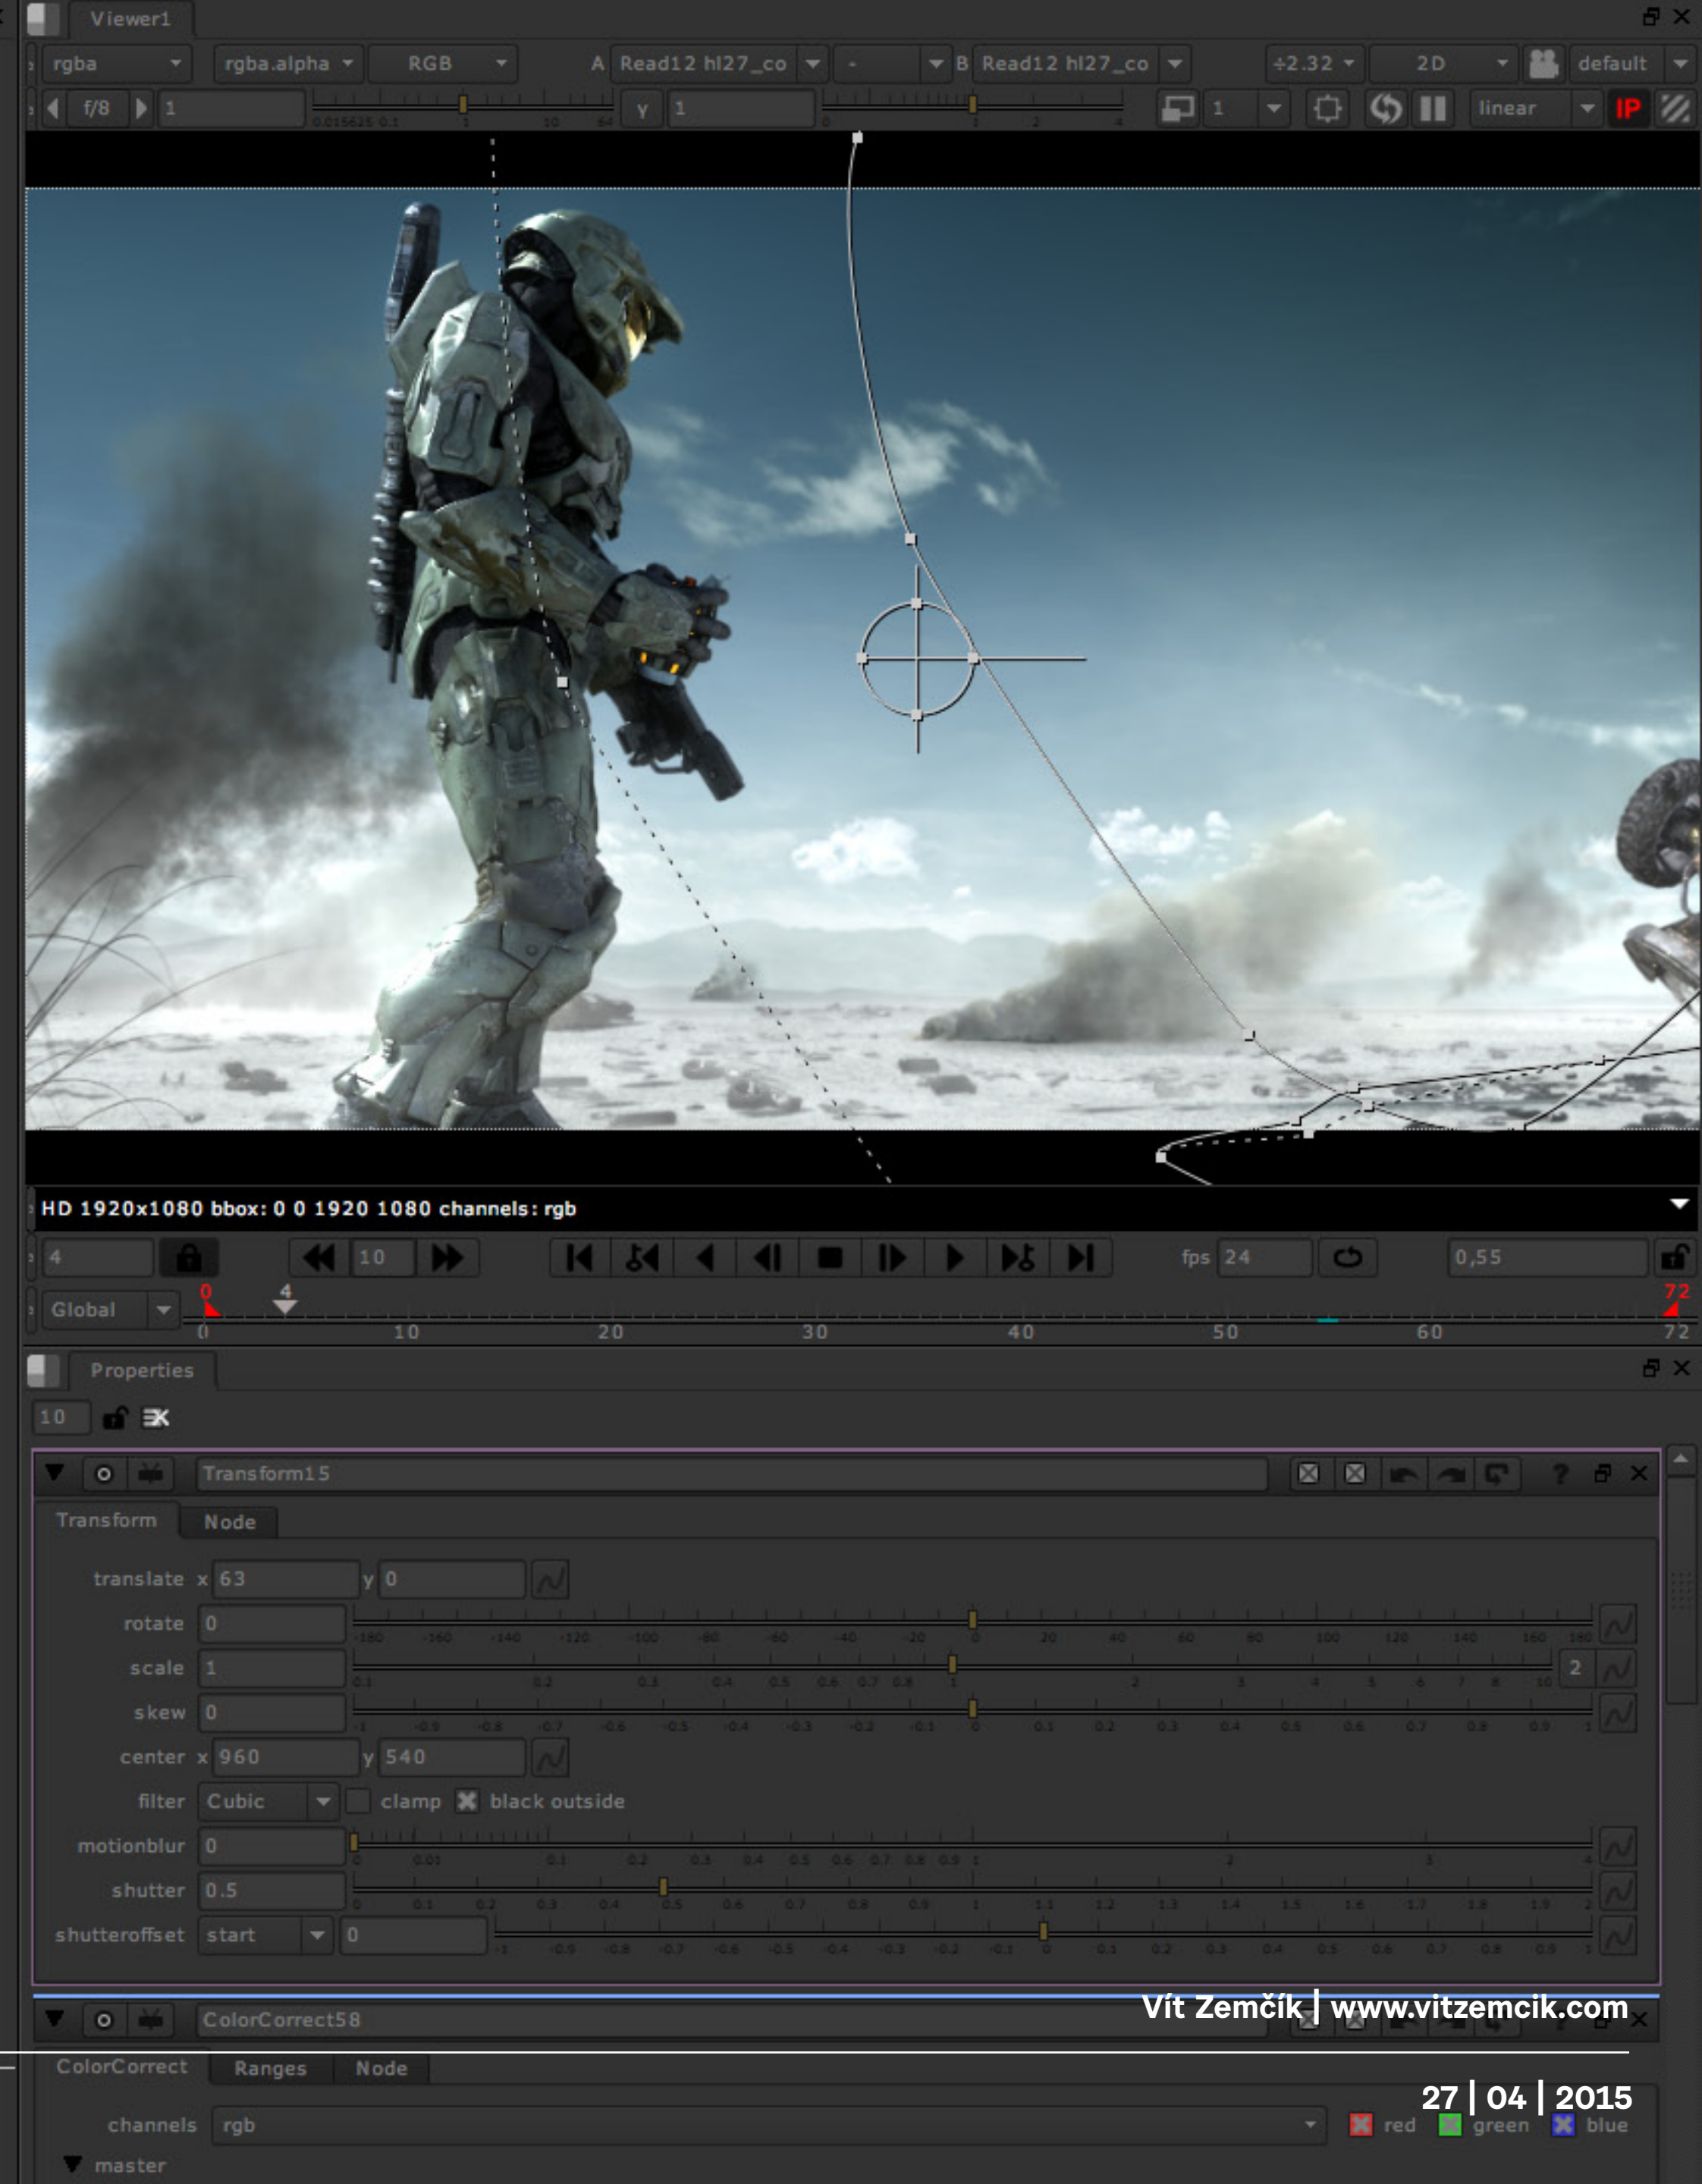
Viewer1

rgba rgba.alpha RGB A Read12 hl27_co - B Read12 hl27_co ÷2.32 2D default

f/8 1 y 1 1 linear IP

HD 1920x1080 bbox: 0 0 1920 1080 channels: rgb

4 10 fps 24 0,55

Global 0 4 72

0 10 20 30 40 50 60 72

Properties

10

Transform15

Transform Node

translate x 63 y 0

rotate 0

scale 1 2

skew 0

center x 960 y 540

filter Cubic clamp black outside

motionblur 0

shutter 0.5

shutteroffset start 0

ColorCorrect58

Vít Zemčík | www.vitzemcik.com

ColorCorrect Ranges Node

27 | 04 | 2015

channels rgb red green blue

master